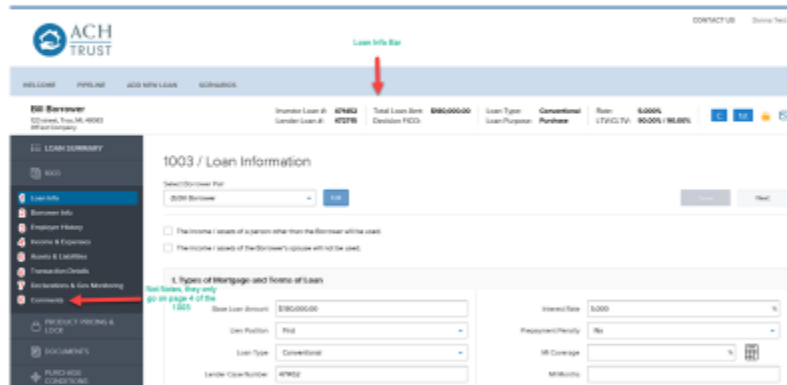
ACH TRUST

CONTACT US Donna Test

Loan Info Bar

WELCOME PIPELINE ADD NEW LOAN SCENARIOS

Bill Borrower
123 street, Troy, MI 48083
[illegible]

Investor Loan #: 479652
Lender Loan #: 472715
Total Loan Amt: $180,000.00
Decision FICO:
Loan Type: Conventional
Loan Purpose: Purchase
Rate: 5.000%
LTV/CLTV: 90.00% / 90.00%

LOAN SUMMARY

1003

Loan Info
Borrower Info
Employer History
Income & Expense
Assets & Liabilities
Transaction Details
Declarations & Gov Monitoring
Comments

Not Notes, they only go on page 4 of the 1003

PRODUCT PRICING & LOCK

DOCUMENTS

PURCHASE CONDITIONS

1003 / Loan Information

Select Borrower Pair

Bill Borrower

Edit

Save

Next

The income / assets of a person other than the Borrower will be used.

The income / assets of the Borrower's spouse will not be used.

I. Types of Mortgage and Terms of Loan

Base Loan Amount $180,000.00

Lien Position First

Loan Type Conventional

Lender Case Number 479652

Interest Rate 5.000 %

Prepayment Penalty No

MI Coverage %

MI Monthly